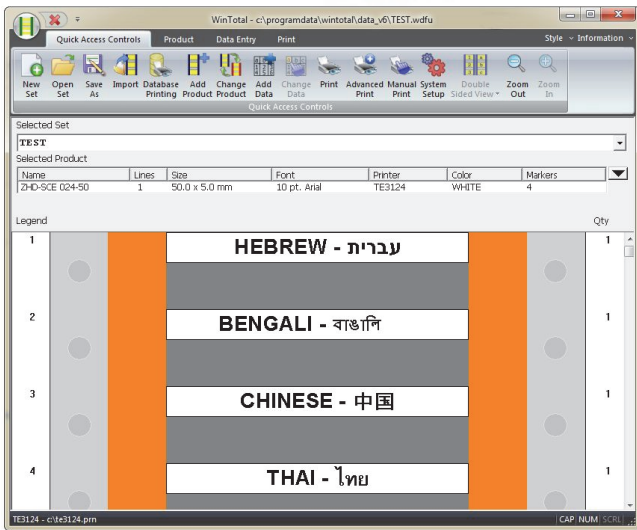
WinTotal - c:\programdata\wintotal\data_v6\TEST.wdfu

Quick Access Controls | Product | Data Entry | Print

Style ∨ Information ∨

New Set | Open Set | Save As | Import | Database Printing | Add Product | Change Product | Add Data | Change Data | Print | Advanced Print | Manual Print | System Setup | Double Sided View | Zoom Out | Zoom In

Quick Access Controls

Selected Set

TEST

Selected Product

| Name | Lines | Size | Font | Printer | Color | Markers |
|---|---|---|---|---|---|---|
| ZHD-SCE 024-50 | 1 | 50.0 x 5.0 mm | 10 pt. Arial | TE3124 | WHITE | 4 |

Legend

Qty

1

HEBREW - עברית

1

2

BENGALI - বাঙালি

1

3

CHINESE - 中国

1

4

THAI - ไทย

1

TE3124 - c:\te3124.prn

CAP | NUM | SCRL